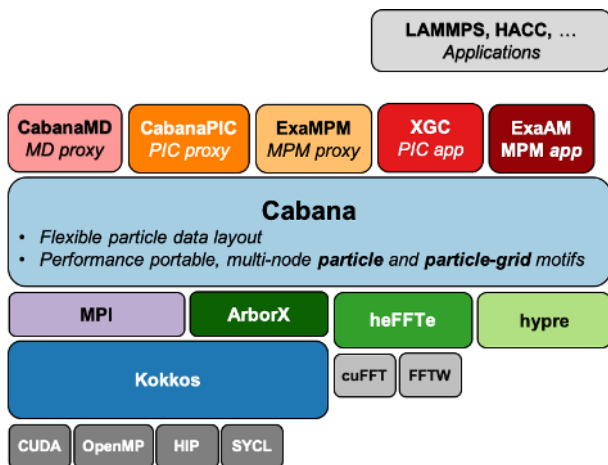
LAMMPS, HACC, …
Applications

CabanaMD
MD proxy

CabanaPIC
PIC proxy

ExaMPM
MPM proxy

XGC
PIC app

ExaAM
MPM app

Cabana
• Flexible particle data layout
• Performance portable, multi-node particle and particle-grid motifs

MPI

ArborX

heFFTe

hypre

Kokkos

cuFFT

FFTW

CUDA

OpenMP

HIP

SYCL